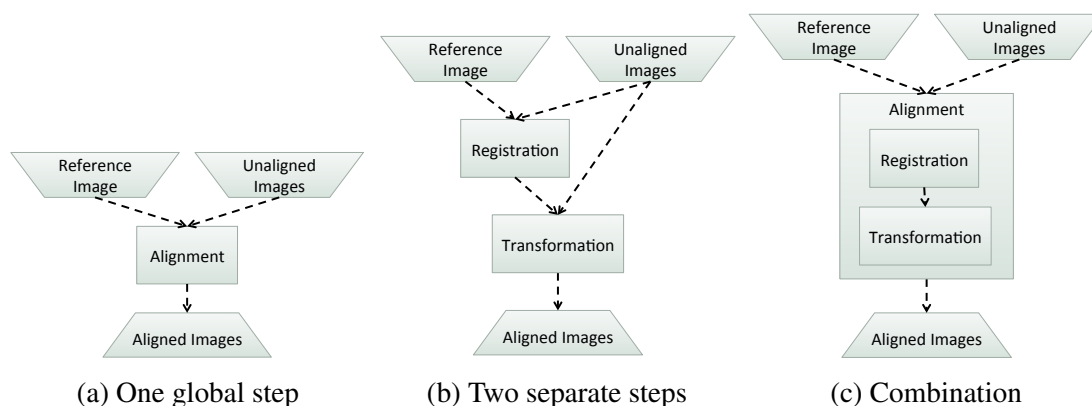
Reference Image

Unaligned Images

Alignment

Aligned Images

(a) One global step

Reference Image

Unaligned Images

Registration

Transformation

Aligned Images

(b) Two separate steps

Reference Image

Unaligned Images

Alignment

Registration

Transformation

Aligned Images

(c) Combination